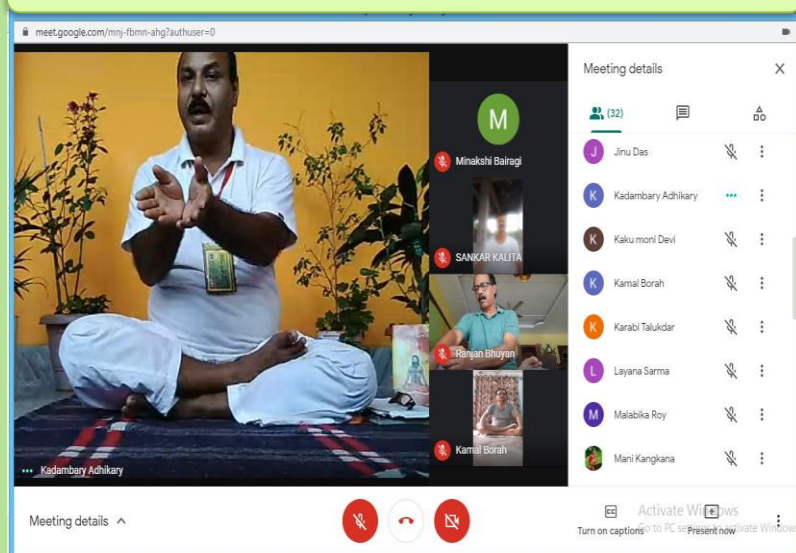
meet.google.com/mnj-fbmn-ahg?authuser=0

M
Minakshi Bairagi
SANKAR KALITA
Ranjan Bhuyan
Kamal Borah
Kadambary Adhikary

Meeting details
(32)
J Jinu Das
K Kadambary Adhikary
K Kaku moni Devi
K Kamal Borah
K Karabi Talukdar
L Layana Sarma
M Malabika Roy
Mani Kangkana

Meeting details
CC
Turn on captions
Present now
Activate Windows
Go to PC settings to activate Windows